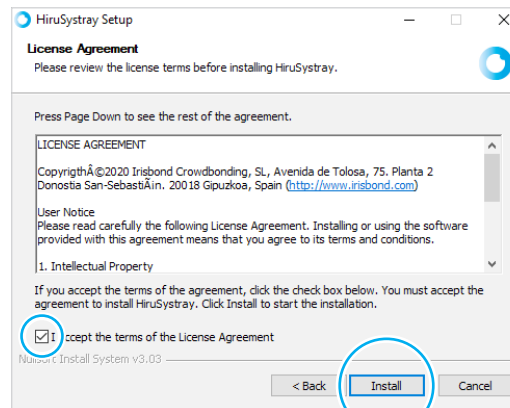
HiruSystray Setup

License Agreement
Please review the license terms before installing HiruSystray.

Press Page Down to see the rest of the agreement.

LICENSE AGREEMENT

CopyrightÂ©2020 Irisbond Crowdbonding, SL, Avenida de Tolosa, 75. Planta 2 Donostia San-SebastiÃ¡n. 20018 Gipuzkoa, Spain (http://www.irisbond.com)

User Notice
Please read carefully the following License Agreement. Installing or using the software provided with this agreement means that you agree to its terms and conditions.

1. Intellectual Property

If you accept the terms of the agreement, click the check box below. You must accept the agreement to install HiruSystray. Click Install to start the installation.

I accept the terms of the License Agreement

Nullsoft Install System v3.03

< Back
Install
Cancel